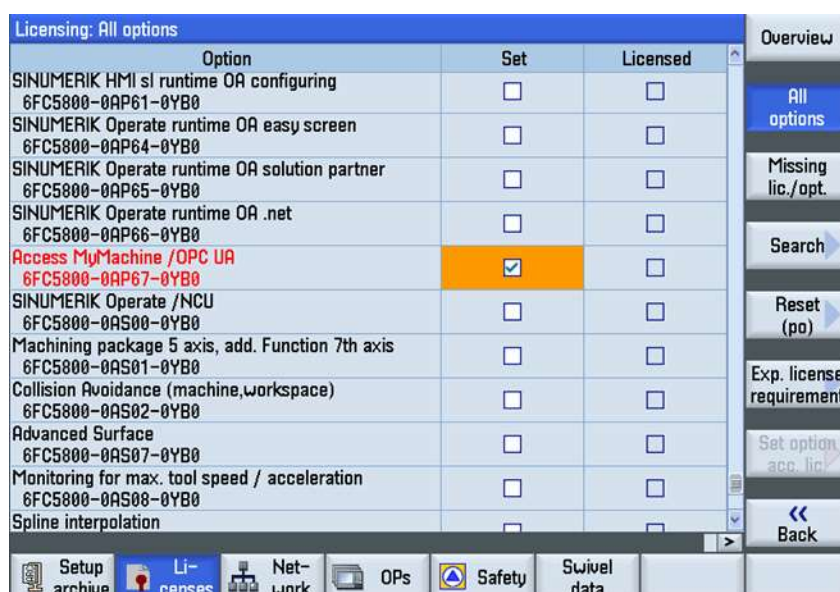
Licensing: All options

| Option | Set | Licensed |
|---|---|---|
| SINUMERIK HMI sl runtime OA configuring 6FC5800-0AP61-0YB0 | ☐ | ☐ |
| SINUMERIK Operate runtime OA easy screen 6FC5800-0AP64-0YB0 | ☐ | ☐ |
| SINUMERIK Operate runtime OA solution partner 6FC5800-0AP65-0YB0 | ☐ | ☐ |
| SINUMERIK Operate runtime OA .net 6FC5800-0AP66-0YB0 | ☐ | ☐ |
| Access MyMachine /OPC UA 6FC5800-0AP67-0YB0 | ☑ | ☐ |
| SINUMERIK Operate /NCU 6FC5800-0AS00-0YB0 | ☐ | ☐ |
| Machining package 5 axis, add. Function 7th axis 6FC5800-0AS01-0YB0 | ☐ | ☐ |
| Collision Avoidance (machine,workspace) 6FC5800-0AS02-0YB0 | ☐ | ☐ |
| Advanced Surface 6FC5800-0AS07-0YB0 | ☐ | ☐ |
| Monitoring for max. tool speed / acceleration 6FC5800-0AS08-0YB0 | ☐ | ☐ |
| Spline interpolation | ☐ | ☐ |

Overview
All options
Missing lic./opt.
Search
Reset (po)
Exp. license requirement
Set option acc. lic.
<< Back

Setup archive
Li-censes
Net-work
OPs
Safety
Swivel data